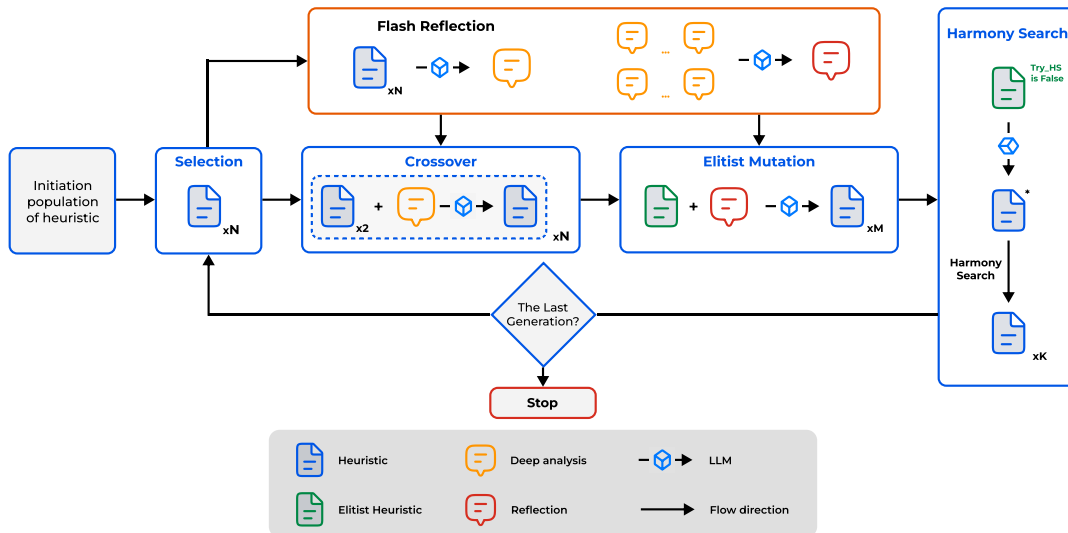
Flash Reflection

xN

...

...

Harmony Search

Try_HS is False

Initiation population of heuristic

Selection

xN

Crossover

x2

+

xN

Elitist Mutation

+

xM

*

Harmony Search

xK

The Last Generation?

Stop

Heuristic

Deep analysis

LLM

Elitist Heuristic

Reflection

Flow direction